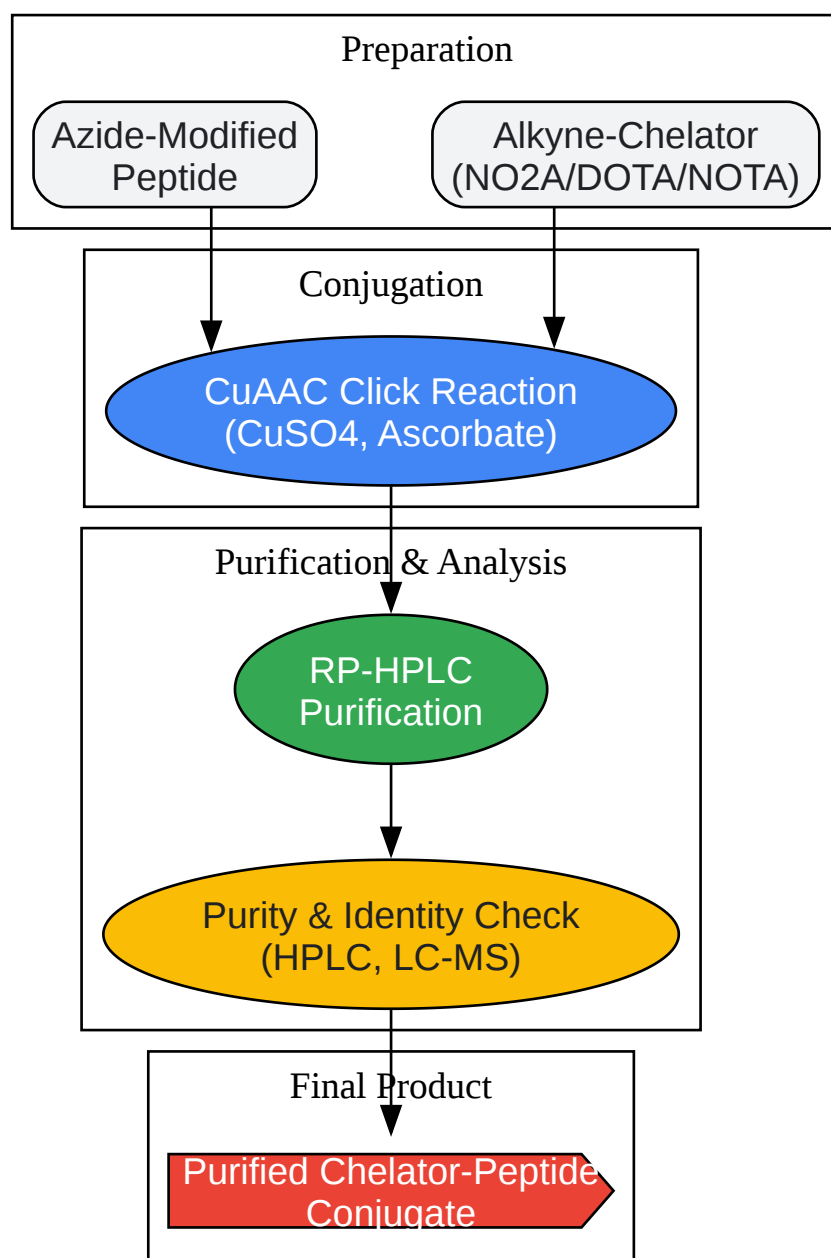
Preparation

Azide-Modified Peptide

Alkyne-Chelator (NO2A/DOTA/NOTA)

Conjugation

CuAAC Click Reaction (CuSO4, Ascorbate)

Purification & Analysis

RP-HPLC Purification

Purity & Identity Check (HPLC, LC-MS)

Final Product

Purified Chelator-Peptide Conjugate